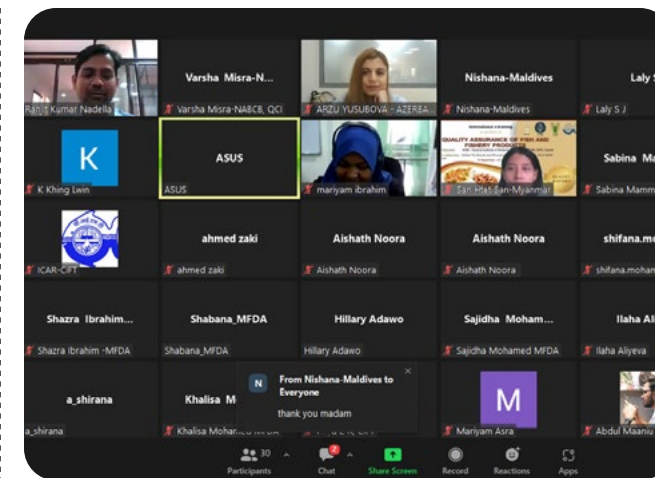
Ranjit Kumar Nadella

Varsha Misra-N...
Varsha Misra-NABCB, QCI

ARZU YUSUBOVA - AZERBA...

Nishana-Maldives
Nishana-Maldives

Laly S
Laly S J

K
K Khing Lwin

ASUS
ASUS

mariyam ibrahim

QUALITY ASSURANCE OF FISH AND FISHERY PRODUCTS
San Htet San-Myanmar

Sabina Ma
Sabina Mamm

ICAR-CIFT

ahmed zaki
ahmed zaki

Aishath Noora
Aishath Noora

Aishath Noora
Aishath Noora

shifana.mo
shifana.mohan

Shazra Ibrahim...
Shazra Ibrahim -MFDA

Shabana_MFDA
Shabana_MFDA

Hillary Adawo
Hillary Adawo

Sajidha Moham...
Sajidha Mohamed MFDA

Ilaha Al
Ilaha Aliyeva

a_shirana
a_shirana

Khalisa M
Khalisa Mohamed MFDA

N
From Nishana-Maldives to Everyone
thank you madam

M
Mariyam Asra

Abdul Maaniu

30
Participants
Chat
Share Screen
Record
Reactions
Apps